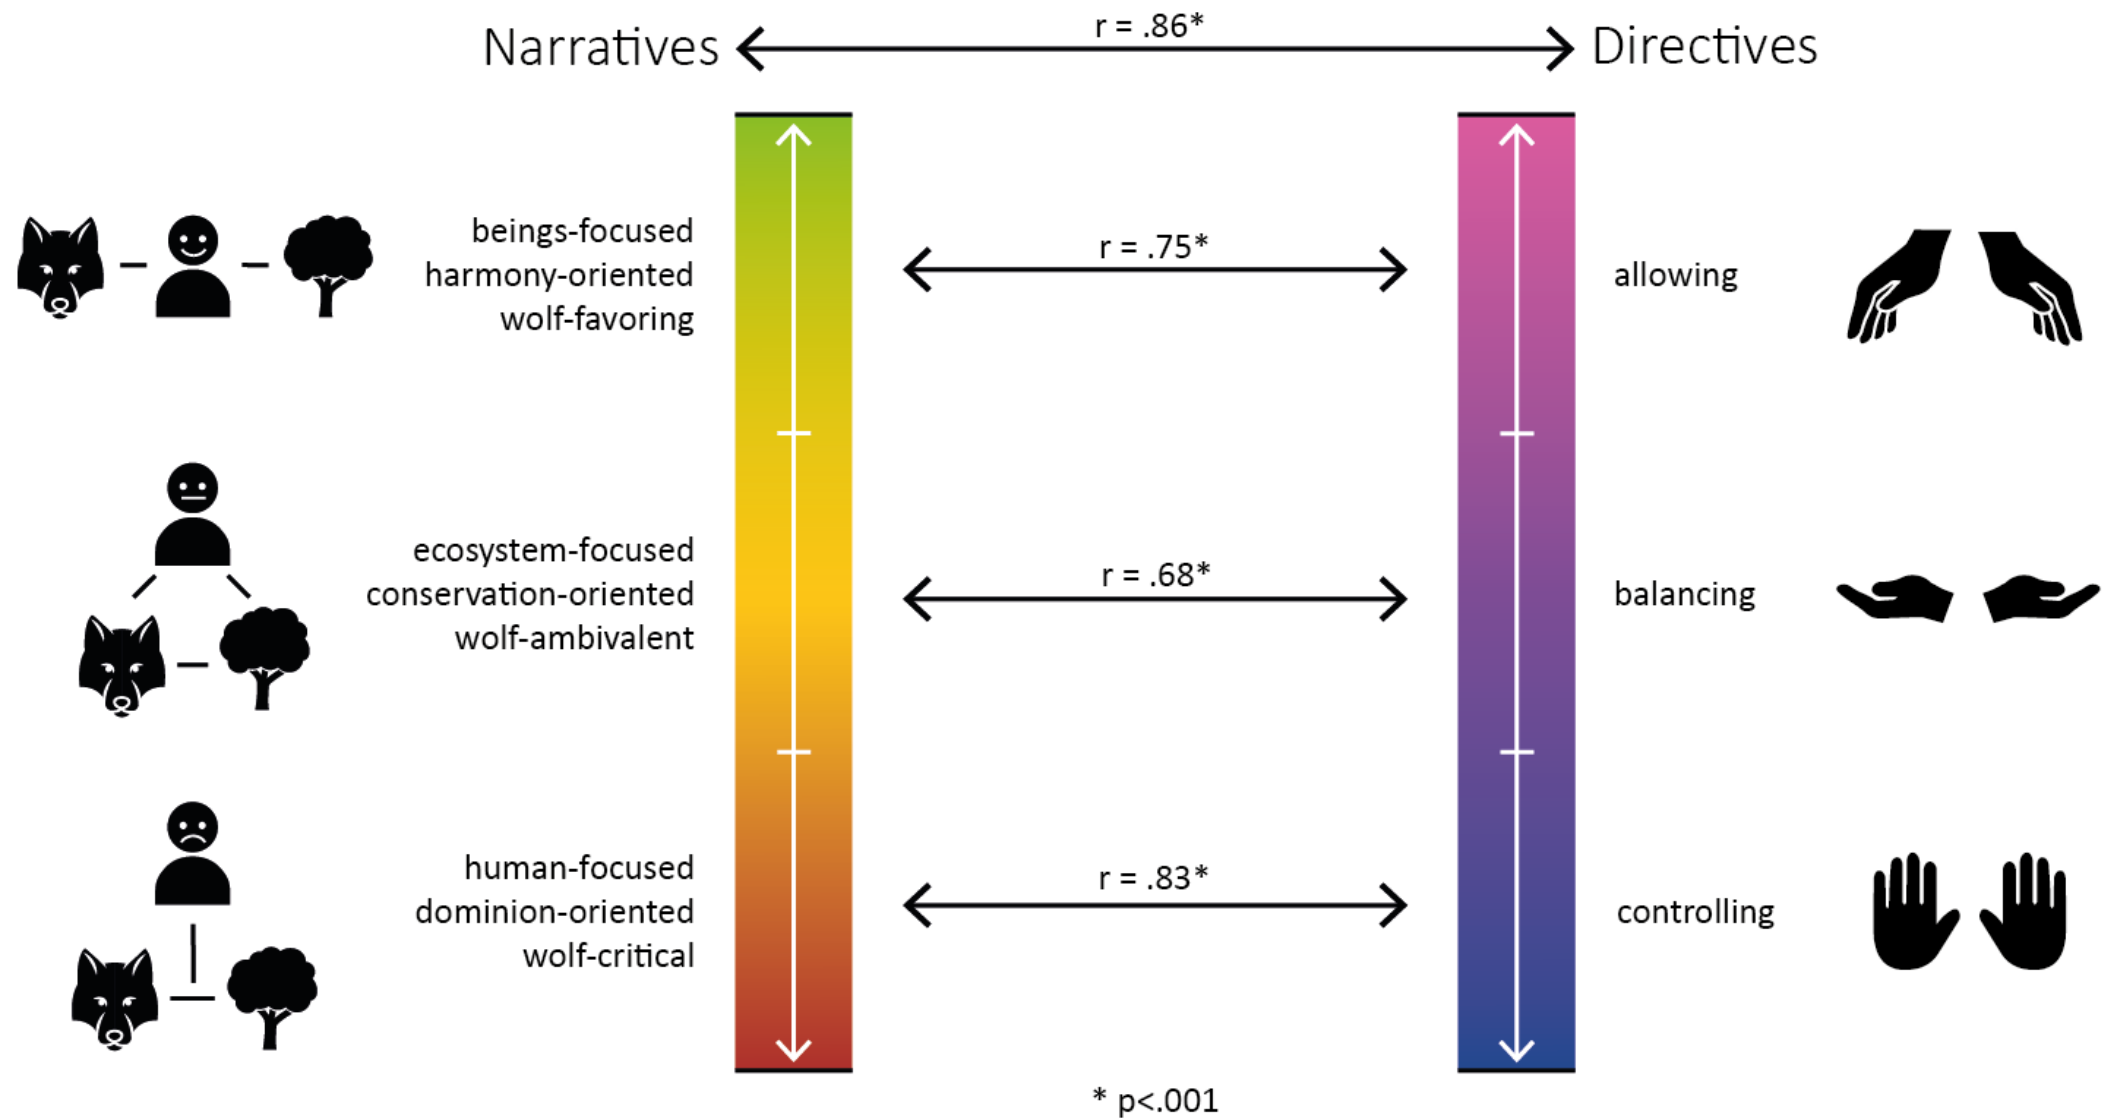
Narratives r = .86* Directives

beings-focused
harmony-oriented
wolf-favoring

r = .75*

allowing

ecosystem-focused
conservation-oriented
wolf-ambivalent

r = .68*

balancing

human-focused
dominion-oriented
wolf-critical

r = .83*

controlling

* p<.001